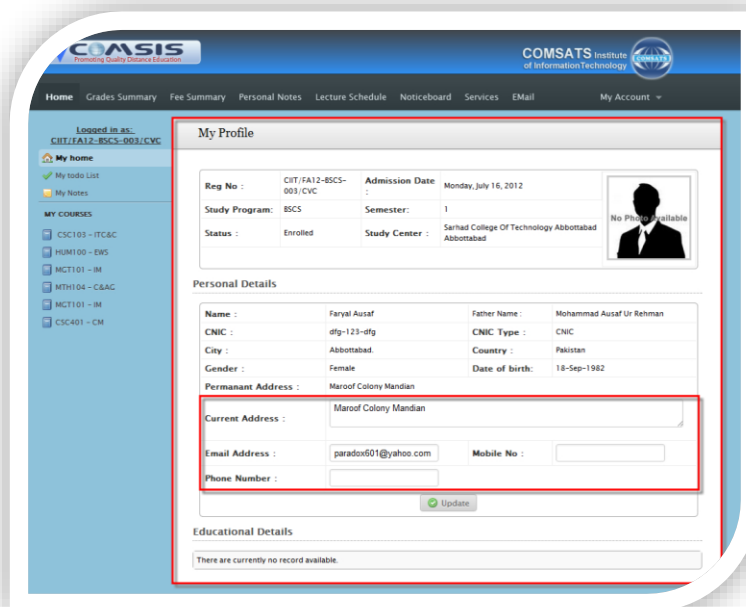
COMSIS
Promoting Quality Distance Education

COMSATS Institute of InformationTechnology

COMSATS

Home Grades Summary Fee Summary Personal Notes Lecture Schedule Noticeboard Services EMail My Account

Logged in as: CIIT/FA12-BSCS-003/CVC

My home
My todo List
My Notes

MY COURSES
CSC103 - ITC&C
HUM100 - EWS
MGT101 - IM
MTH104 - C&AG
MCT101 - IM
CSC401 - CM

My Profile

| Reg No : | CIIT/FA12-BSCS-003/CVC | Admission Date : | Monday, July 16, 2012 |
|---|---|---|---|
| Study Program: | BSCS | Semester: | 1 |
| Status : | Enrolled | Study Center : | Sarhad College Of Technology Abbottabad Abbottabad |

No Photo Available

Personal Details

| Name : | Faryal Ausaf | Father Name : | Mohammad Ausaf Ur Rehman |
|---|---|---|---|
| CNIC : | dfg-123-dfg | CNIC Type : | CNIC |
| City : | Abbottabad. | Country : | Pakistan |
| Gender : | Female | Date of birth: | 18-Sep-1982 |
| Permanant Address : | Maroof Colony Mandian | | |
| Current Address : | Maroof Colony Mandian | | |
| Email Address : | paradox601@yahoo.com | Mobile No : | |
| Phone Number : | | | |

Update

Educational Details

There are currently no record available.